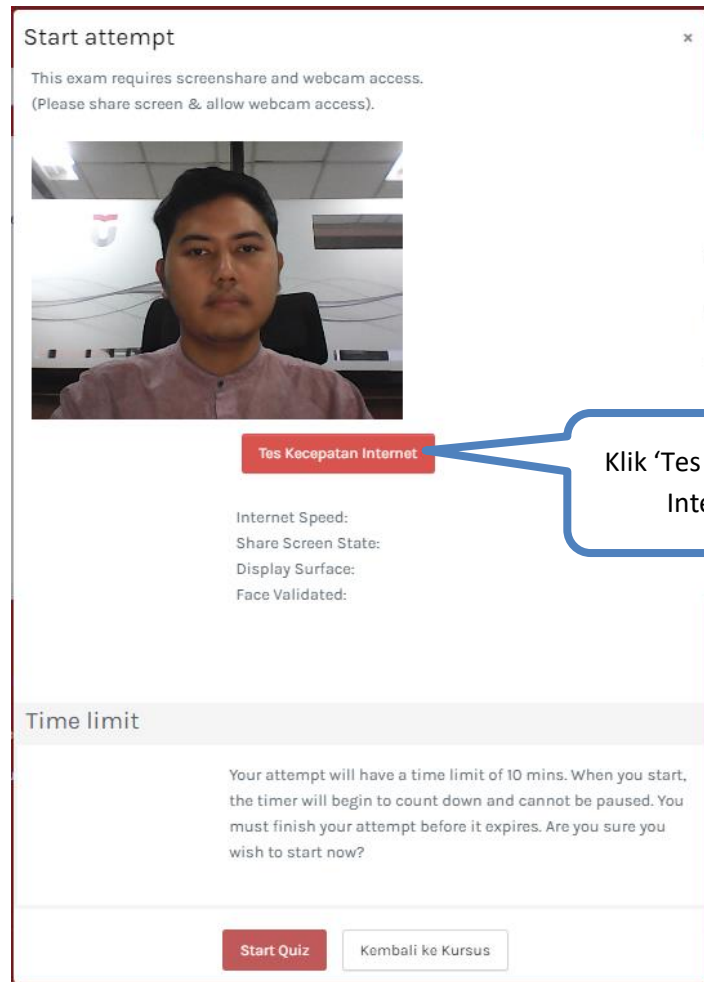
Start attempt

×

This exam requires screenshare and webcam access. (Please share screen & allow webcam access).

Tes Kecepatan Internet

Klik 'Tes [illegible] Inte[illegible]

Internet Speed:
Share Screen State:
Display Surface:
Face Validated:

Time limit

Your attempt will have a time limit of 10 mins. When you start, the timer will begin to count down and cannot be paused. You must finish your attempt before it expires. Are you sure you wish to start now?

Start Quiz

Kembali ke Kursus